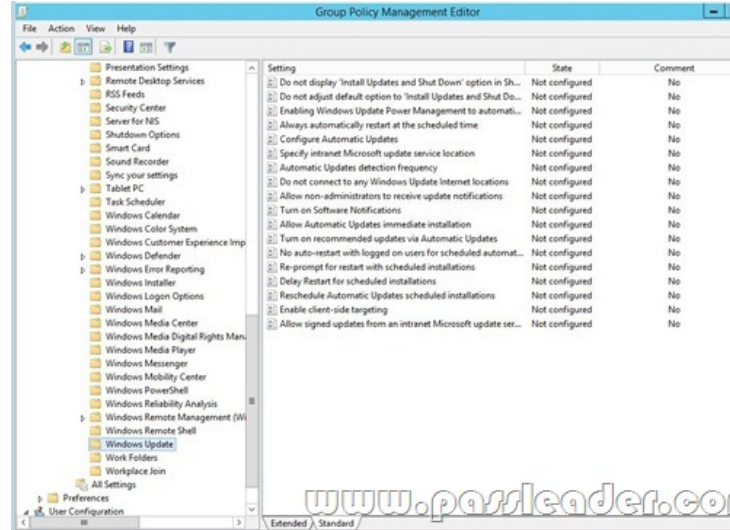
Group Policy Management Editor

File Action View Help

Presentation Settings
Remote Desktop Services
RSS Feeds
Security Center
Server for NIS
Shutdown Options
Smart Card
Sound Recorder
Sync your settings
Tablet PC
Task Scheduler
Windows Calendar
Windows Color System
Windows Customer Experience Imp
Windows Defender
Windows Error Reporting
Windows Installer
Windows Logon Options
Windows Mail
Windows Media Center
Windows Media Digital Rights Mana
Windows Media Player
Windows Messenger
Windows Mobility Center
Windows PowerShell
Windows Reliability Analysis
Windows Remote Management (Wi
Windows Remote Shell
Windows Update
Work Folders
Workplace Join
All Settings
Preferences
User Configuration

| Setting | State | Comment |
|---|---|---|
| Do not display 'Install Updates and Shut Down' option in Sh... | Not configured | No |
| Do not adjust default option to 'Install Updates and Shut Do... | Not configured | No |
| Enabling Windows Update Power Management to automati... | Not configured | No |
| Always automatically restart at the scheduled time | Not configured | No |
| Configure Automatic Updates | Not configured | No |
| Specify intranet Microsoft update service location | Not configured | No |
| Automatic Updates detection frequency | Not configured | No |
| Do not connect to any Windows Update Internet locations | Not configured | No |
| Allow non-administrators to receive update notifications | Not configured | No |
| Turn on Software Notifications | Not configured | No |
| Allow Automatic Updates immediate installation | Not configured | No |
| Turn on recommended updates via Automatic Updates | Not configured | No |
| No auto-restart with logged on users for scheduled automat... | Not configured | No |
| Re-prompt for restart with scheduled installations | Not configured | No |
| Delay Restart for scheduled installations | Not configured | No |
| Reschedule Automatic Updates scheduled installations | Not configured | No |
| Enable client-side targeting | Not configured | No |
| Allow signed updates from an intranet Microsoft update ser... | Not configured | No |

Extended Standard

www.passleader.co